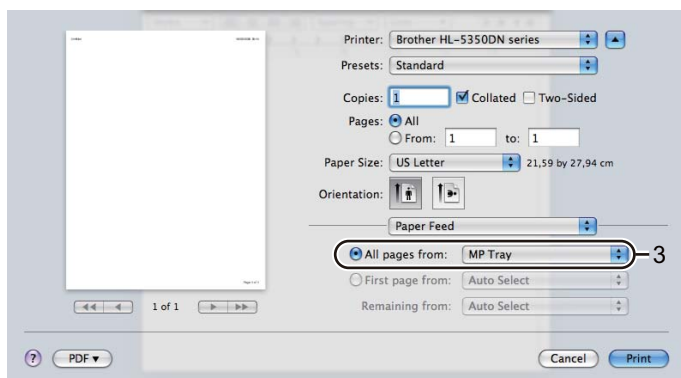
Printer: Brother HL-5350DN series

Presets: Standard

Copies: 1 Collated Two-Sided

Pages: All

From: 1 to: 1

Paper Size: US Letter 21,59 by 27,94 cm

Orientation:

Paper Feed

All pages from: MP Tray

3

First page from: Auto Select

Remaining from: Auto Select

1 of 1

?

PDF ▾

Cancel

Print